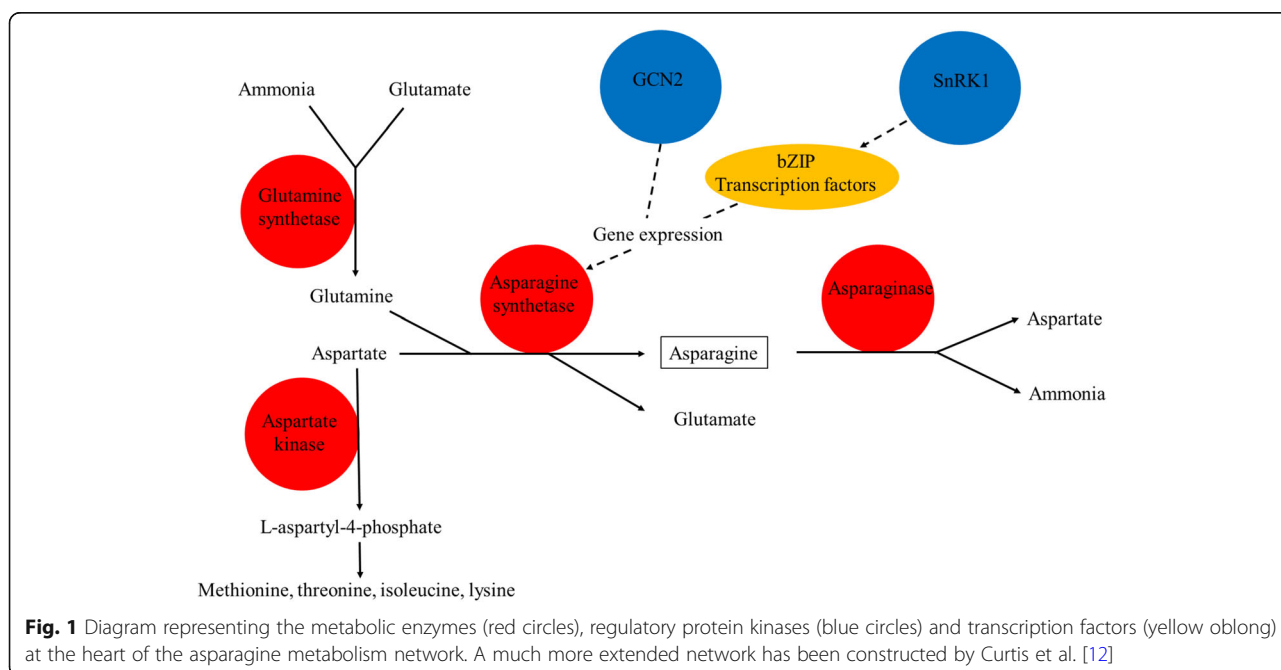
Ammonia
Glutamate
GCN2
SnRK1
bZIP
Transcription factors
Glutamine synthetase
Gene expression
Asparagine synthetase
Asparaginase
Glutamine
Aspartate
Asparagine
Aspartate
Ammonia
Glutamate
Aspartate kinase
L-aspartyl-4-phosphate
Methionine, threonine, isoleucine, lysine

**Fig. 1** Diagram representing the metabolic enzymes (red circles), regulatory protein kinases (blue circles) and transcription factors (yellow oblong) at the heart of the asparagine metabolism network. A much more extended network has been constructed by Curtis et al. [12]